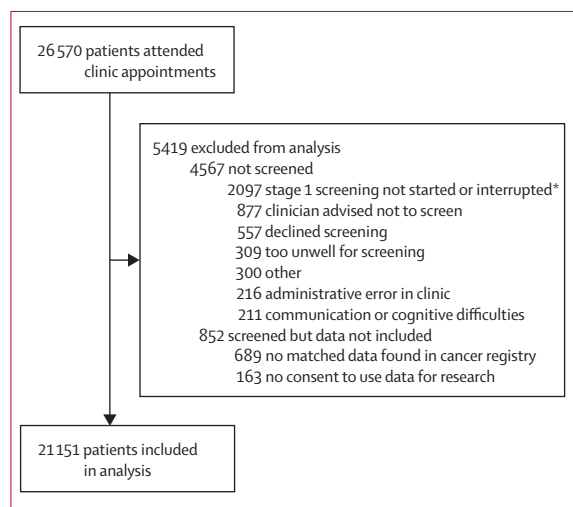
26 570 patients attended clinic appointments

5419 excluded from analysis
4567 not screened
2097 stage 1 screening not started or interrupted*
877 clinician advised not to screen
557 declined screening
309 too unwell for screening
300 other
216 administrative error in clinic
211 communication or cognitive difficulties
852 screened but data not included
689 no matched data found in cancer registry
163 no consent to use data for research

21 151 patients included in analysis